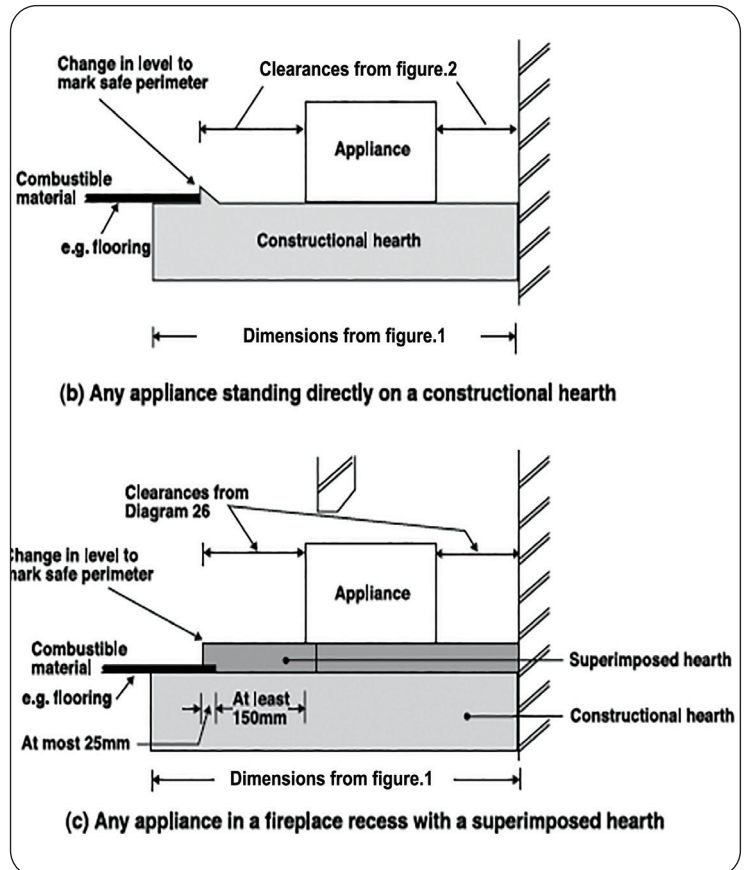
Change in level to mark safe perimeter

Clearances from figure.2

Appliance

Combustible material

e.g. flooring

Constructional hearth

Dimensions from figure.1

(b) Any appliance standing directly on a constructional hearth

Clearances from Diagram 26

Change in level to mark safe perimeter

Appliance

Combustible material

e.g. flooring

Superimposed hearth

At least 150mm

Constructional hearth

At most 25mm

Dimensions from figure.1

(c) Any appliance in a fireplace recess with a superimposed hearth